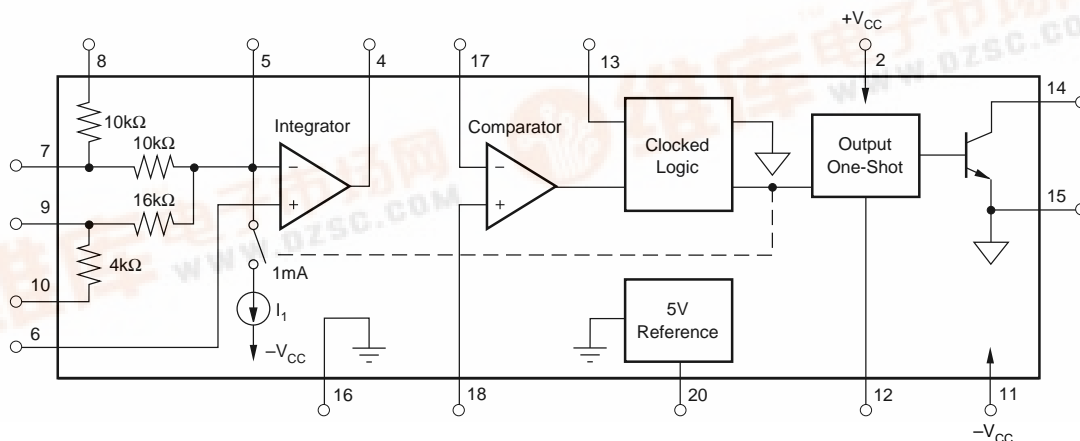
$+V_{CC}$

8 5 4 17 13 2 14

$10k\Omega$

$10k\Omega$

Integrator

Comparator

Clocked Logic

Output One-Shot

7

9

$16k\Omega$

$4k\Omega$

10

15

1mA

$I_1$

$-V_{CC}$

6

5V Reference

16 18 20 12 11

$-V_{CC}$

www.dzsc.com